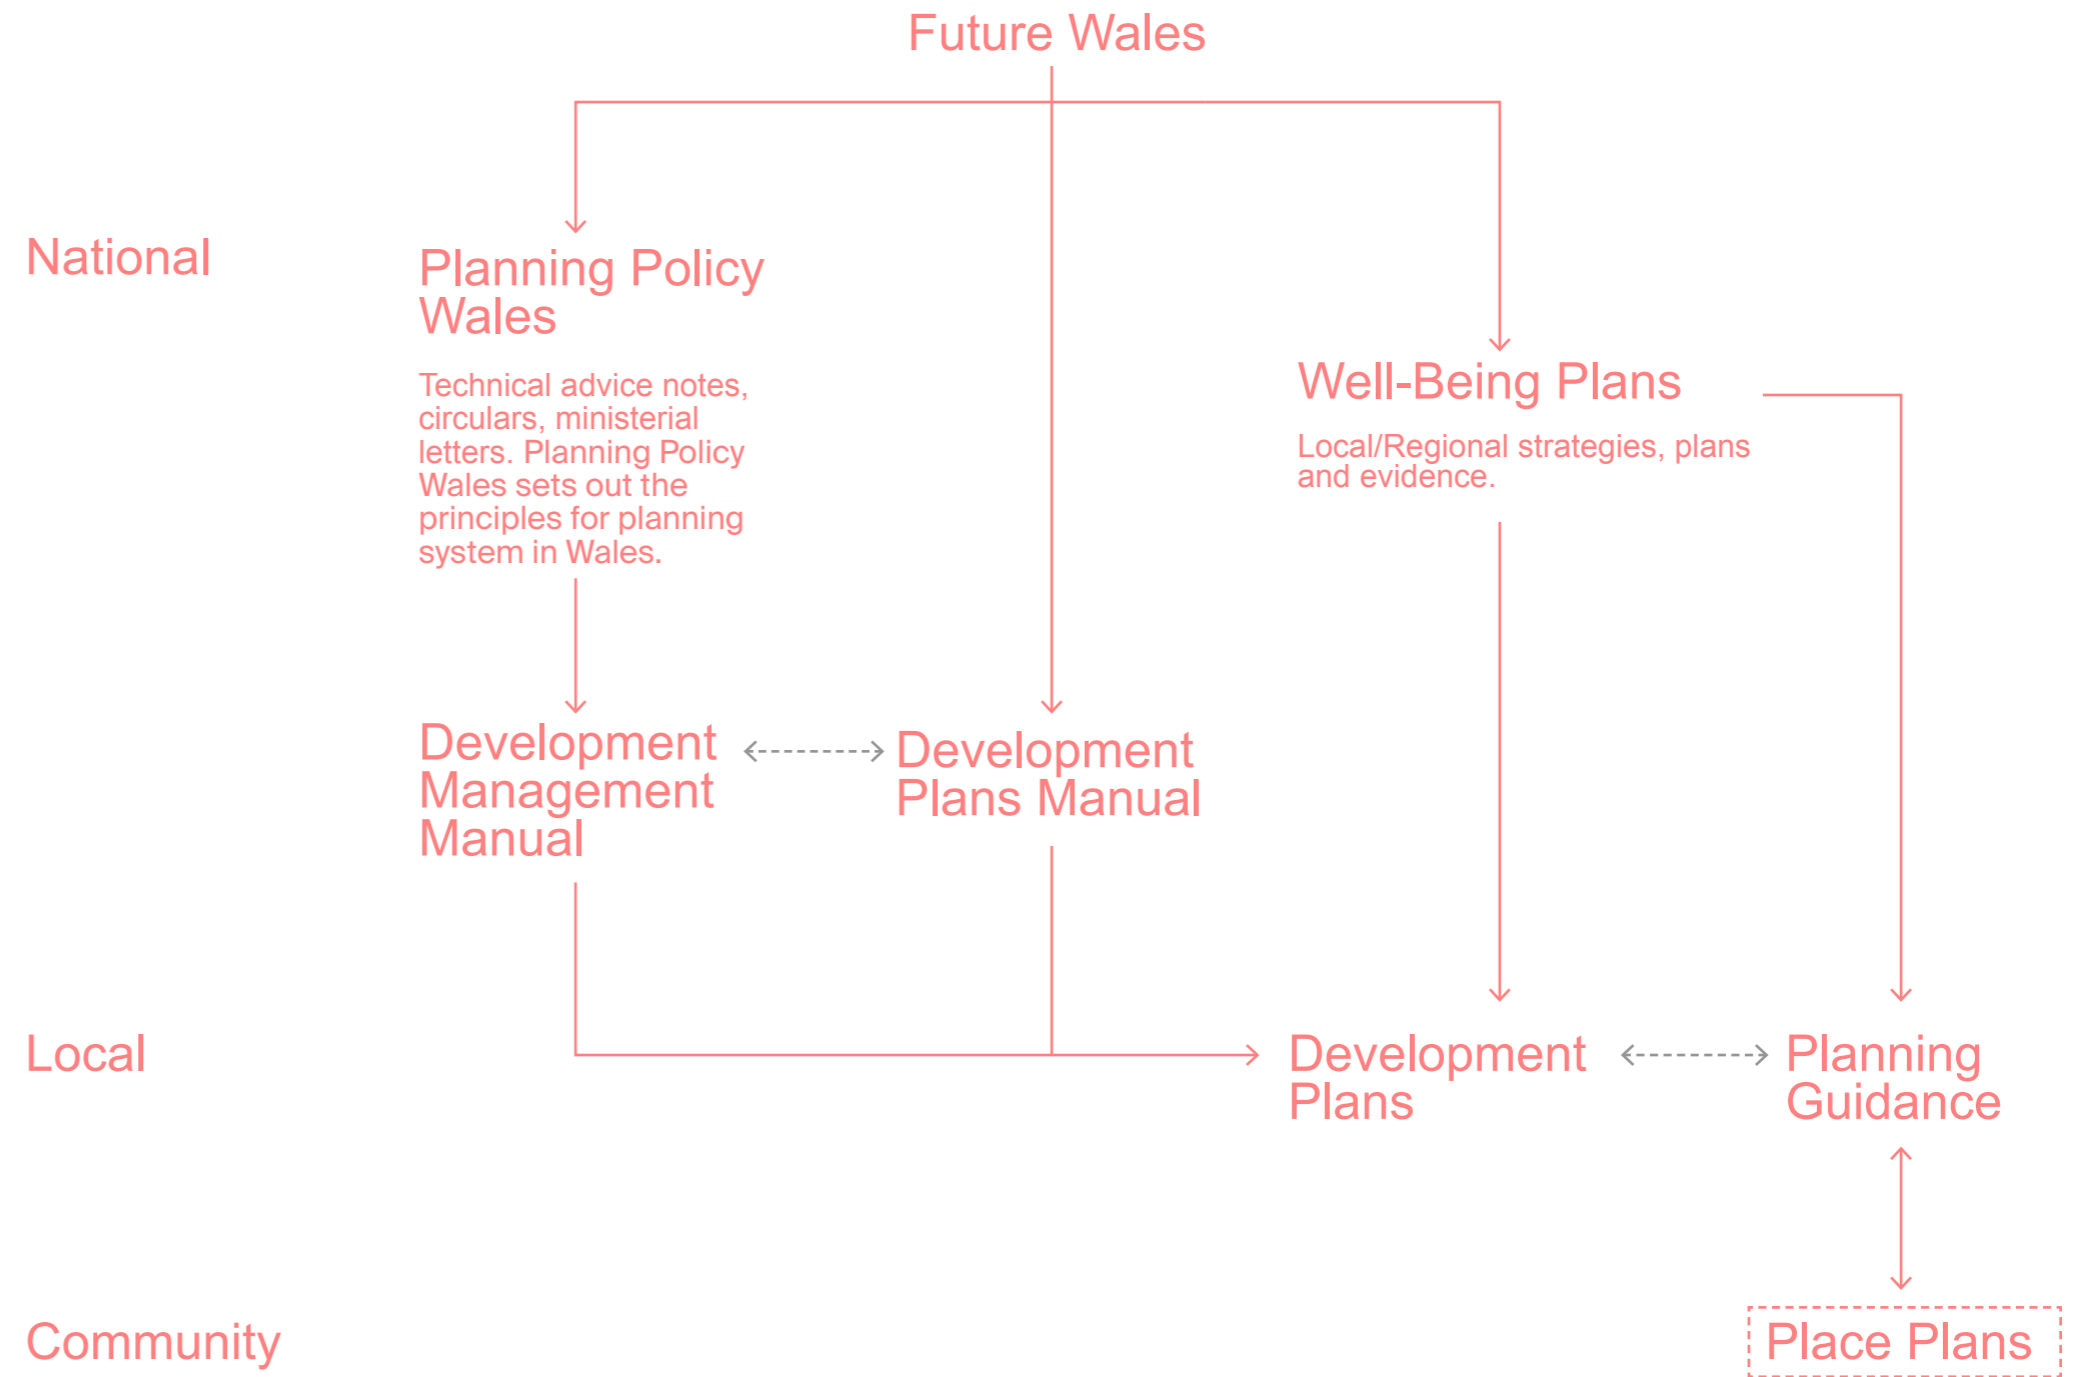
Future Wales

National

Planning Policy Wales

Technical advice notes, circulars, ministerial letters. Planning Policy Wales sets out the principles for planning system in Wales.

Well-Being Plans

Local/Regional strategies, plans and evidence.

Development Management Manual

Development Plans Manual

Local

Development Plans

Planning Guidance

Community

Place Plans